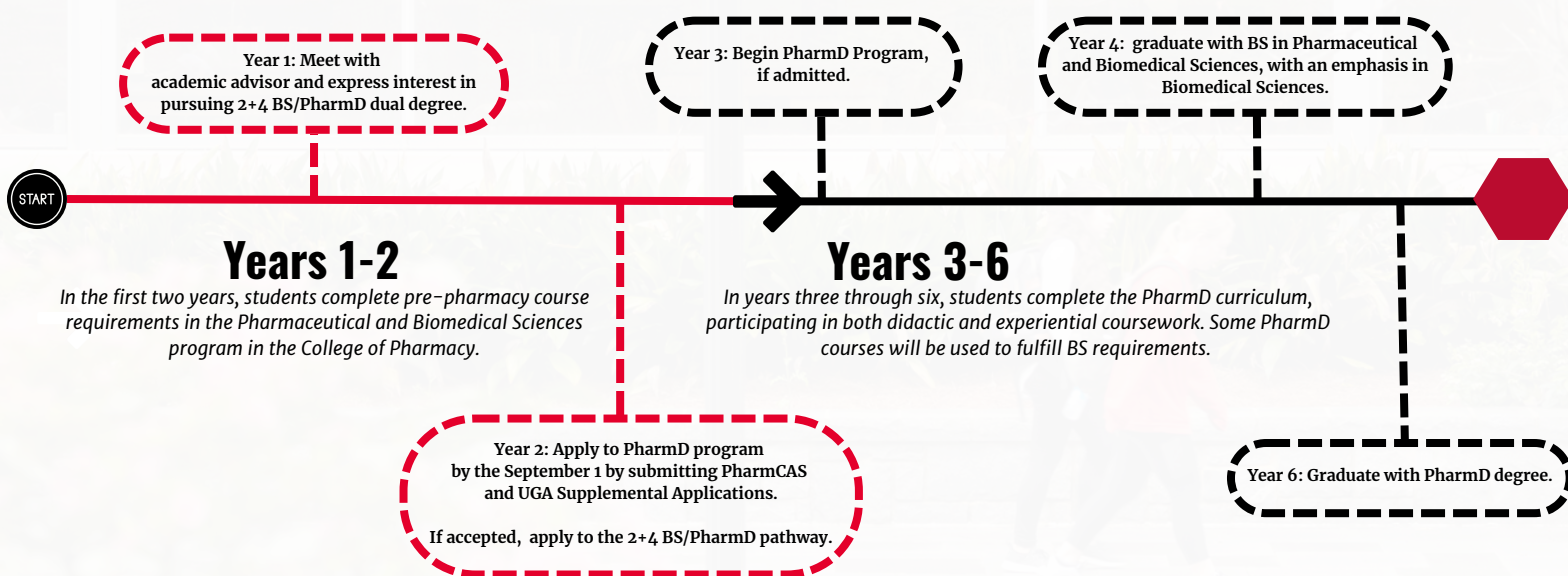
Year 1: Meet with academic advisor and express interest in pursuing 2+4 BS/PharmD dual degree.

Year 3: Begin PharmD Program, if admitted.

Year 4: graduate with BS in Pharmaceutical and Biomedical Sciences, with an emphasis in Biomedical Sciences.

START

Years 1-2

In the first two years, students complete pre-pharmacy course requirements in the Pharmaceutical and Biomedical Sciences program in the College of Pharmacy.

Years 3-6

In years three through six, students complete the PharmD curriculum, participating in both didactic and experiential coursework. Some PharmD courses will be used to fulfill BS requirements.

Year 2: Apply to PharmD program by the September 1 by submitting PharmCAS and UGA Supplemental Applications.

If accepted, apply to the 2+4 BS/PharmD pathway.

Year 6: Graduate with PharmD degree.